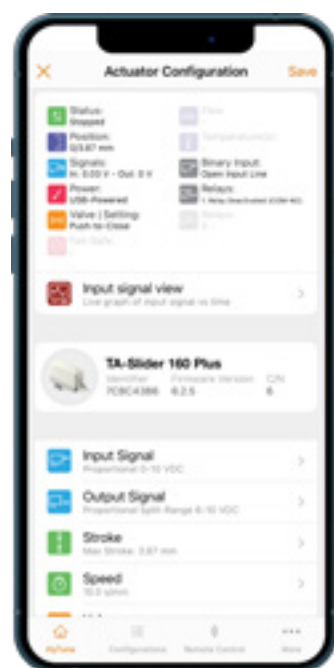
Actuator Configuration

Save

Status:
Stopped

Position:
0/3.87 mm

Signals:
In: 0.00 V - Out: 0 V

Power:
USB-Powered

Valve | Setting:
Push-to-Close

Fail Safe

Flow

Temperature

Binary Input:
Open Input Line

Relays:
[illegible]

Relays

Input signal view
Live graph of input signal vs time

TA-Slider 160 Plus
Identifier
7C8C4386
Firmware Version
6.2.5
C/N
6

Input Signal
Proportional 0-10 VDC

Output Signal
Proportional Split Range 6-10 VDC

Stroke
Max Stroke: 3.87 mm

Speed
10.0 s/mm

MyTune

Configurations

Remote Control

More